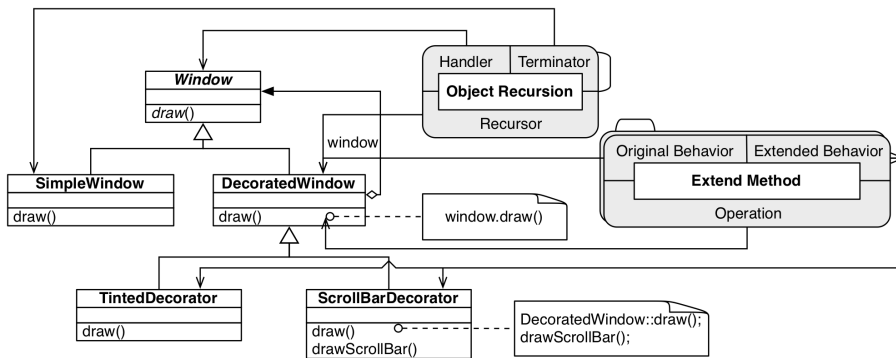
Window

draw()

Handler

Terminator

Object Recursion

Recursor

window

Original Behavior

Extended Behavior

Extend Method

Operation

SimpleWindow

draw()

DecoratedWindow

draw()

window.draw()

TintedDecorator

draw()

ScrollBarDecorator

draw()
drawScrollBar()

DecoratedWindow::draw();
drawScrollBar();